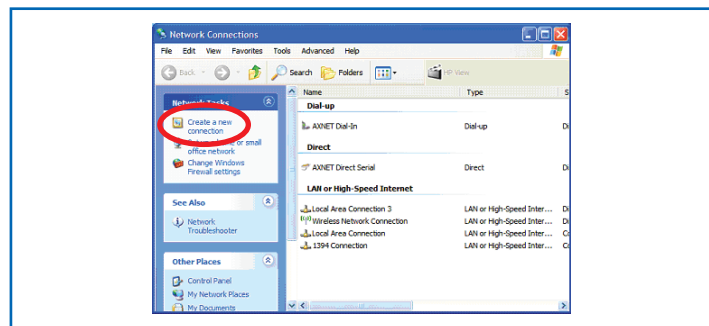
Network Connections

File Edit View Favorites Tools Advanced Help

Back Search Folders HP View

Network Tasks

Create a new connection

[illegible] or small office network

Change Windows Firewall settings

See Also

Network Troubleshooter

Other Places

Control Panel

My Network Places

My Documents

| Name | Type | S |
|---|---|---|
| Dial-up | | |
| AXNET Dial-In | Dial-up | Di |
| Direct | | |
| AXNET Direct Serial | Direct | Di |
| LAN or High-Speed Internet | | |
| Local Area Connection 3 | LAN or High-Speed Inter... | Di |
| Wireless Network Connection | LAN or High-Speed Inter... | Di |
| Local Area Connection | LAN or High-Speed Inter... | Co |
| 1394 Connection | LAN or High-Speed Inter... | Co |